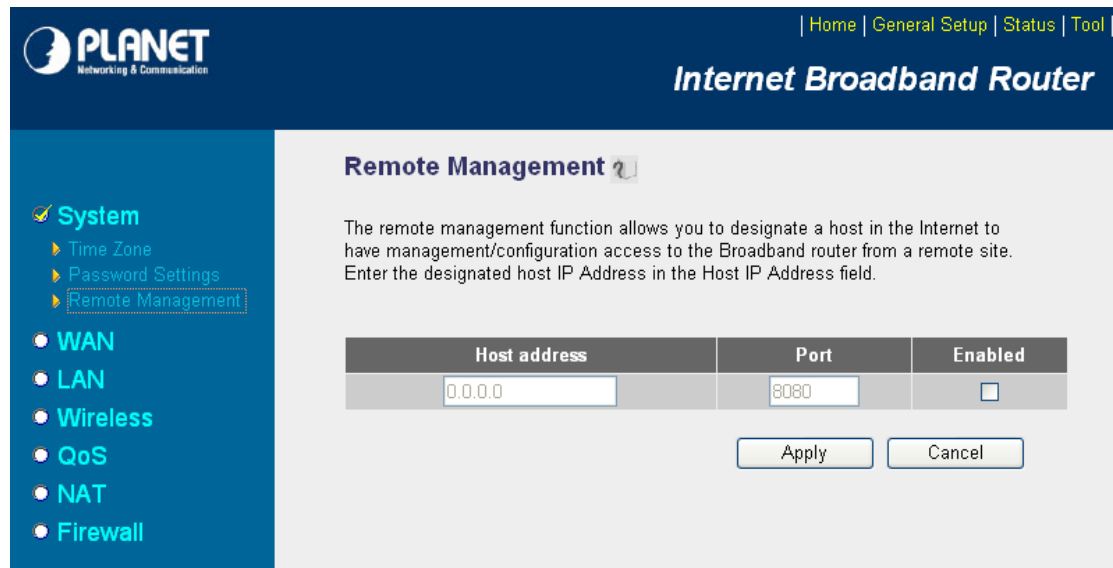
PLANET
Networking & Communication

| Home | General Setup | Status | Tool |

Internet Broadband Router

System
Time Zone
Password Settings
Remote Management
WAN
LAN
Wireless
QoS
NAT
Firewall

Remote Management

The remote management function allows you to designate a host in the Internet to have management/configuration access to the Broadband router from a remote site. Enter the designated host IP Address in the Host IP Address field.

| Host address | Port | Enabled |
|---|---|---|
| 0.0.0.0 | 8080 | |

Apply Cancel